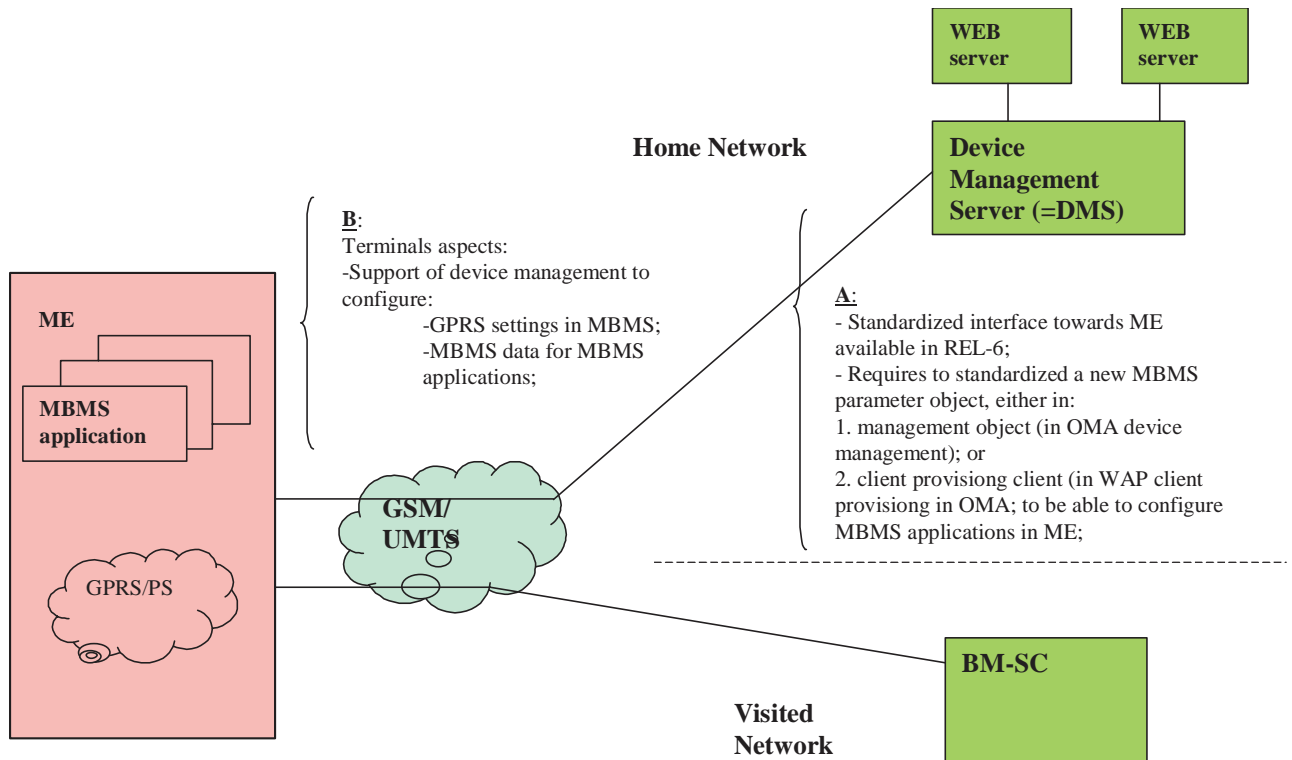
WEB server

WEB server

Home Network

Device Management Server (=DMS)

B:
Terminals aspects:
-Support of device management to configure:
-GPRS settings in MBMS;
-MBMS data for MBMS applications;

A:
- Standardized interface towards ME available in REL-6;
- Requires to standardized a new MBMS parameter object, either in:
1. management object (in OMA device management); or
2. client provisiong client (in WAP client provisiong in OMA; to be able to configure MBMS applications in ME;

ME

MBMS application

GSM/ UMTS

GPRS/PS

BM-SC

Visited Network